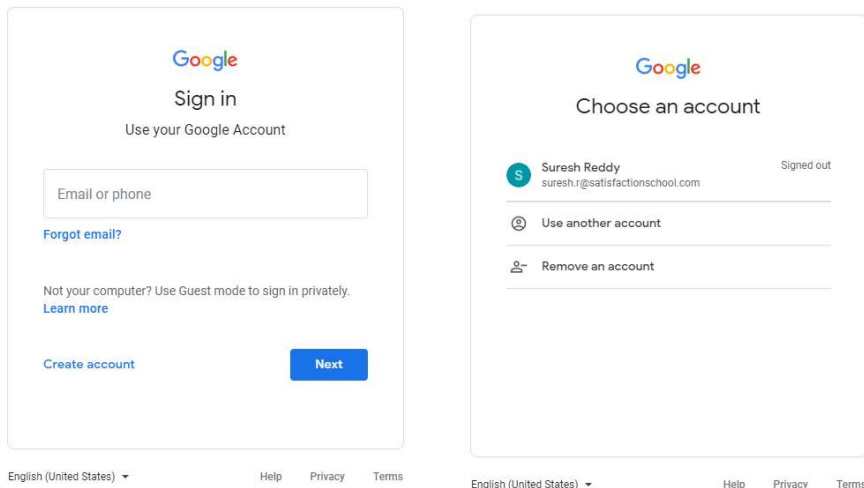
Google

Sign in

Use your Google Account

Email or phone

Forgot email?

Not your computer? Use Guest mode to sign in privately. Learn more

Create account

Next

English (United States)

Help Privacy Terms

Google

Choose an account

S Suresh Reddy
suresh.r@satisfactionschool.com

Signed out

Use another account

Remove an account

English (United States)

Help Privacy Terms